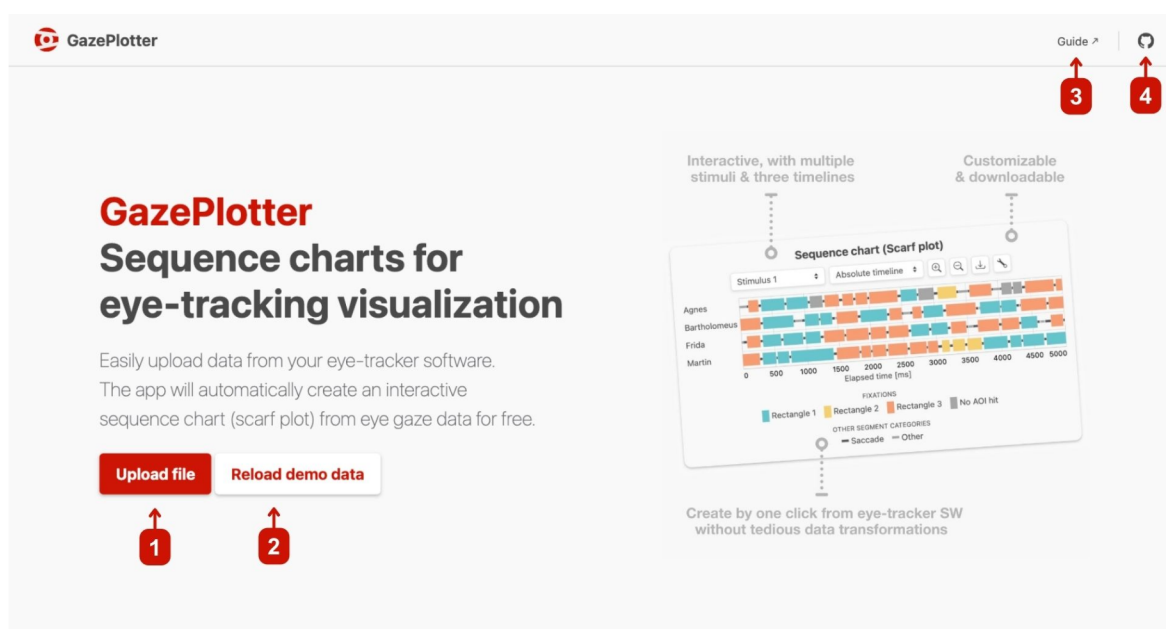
GazePlotter

Guide ↗

3

4

GazePlotter
Sequence charts for eye-tracking visualization

Easily upload data from your eye-tracker software. The app will automatically create an interactive sequence chart (scarf plot) from eye gaze data for free.

Upload file

Reload demo data

1

2

Interactive, with multiple stimuli & three timelines

Customizable & downloadable

Sequence chart (Scarf plot)

Stimulus 1

Absolute timeline

Agnes
Bartholomeus
Frida
Martin

0 500 1000 1500 2000 2500 3000 3500 4000 4500 5000
Elapsed time [ms]

FIXATIONS
Rectangle 1 Rectangle 2 Rectangle 3 No AOI hit
OTHER SEGMENT CATEGORIES
Saccade Other

Create by one click from eye-tracker SW without tedious data transformations